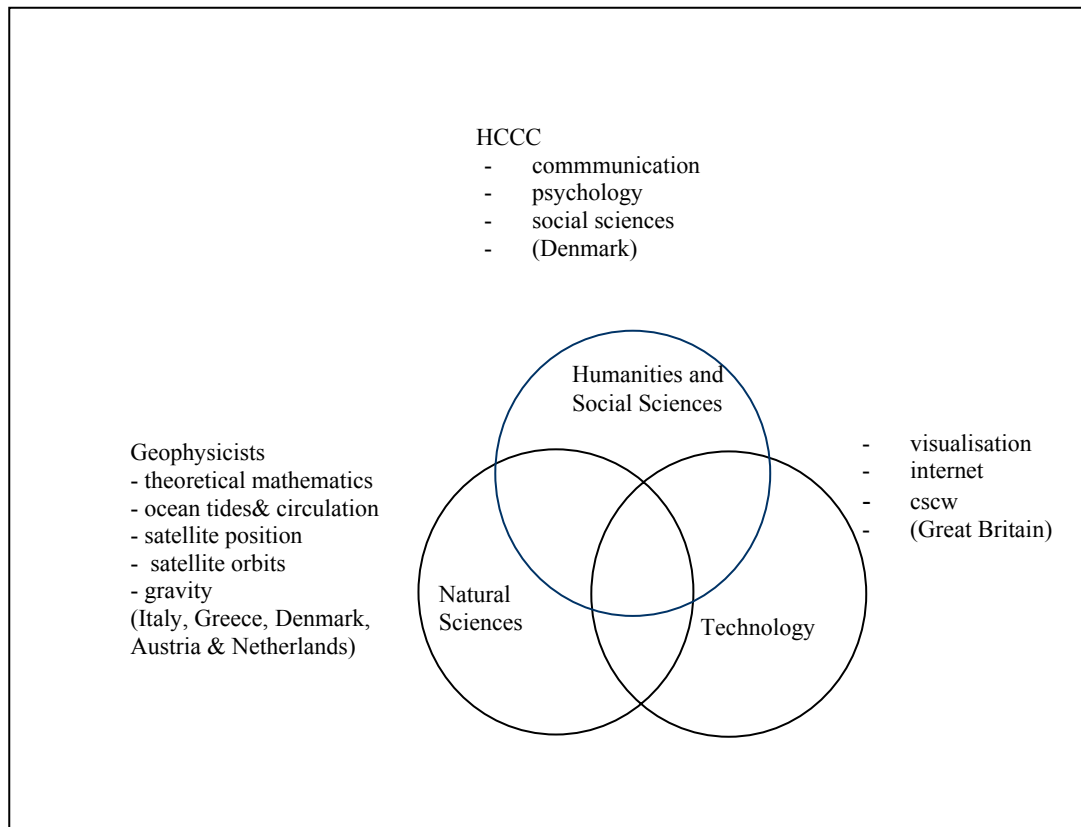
HCCC
- commmunication
- psychology
- social sciences
- (Denmark)

Humanities and Social Sciences

Geophysicists
- theoretical mathematics
- ocean tides& circulation
- satellite position
- satellite orbits
- gravity
(Italy, Greece, Denmark, Austria & Netherlands)

- visualisation
- internet
- cscw
- (Great Britain)

Natural Sciences

Technology